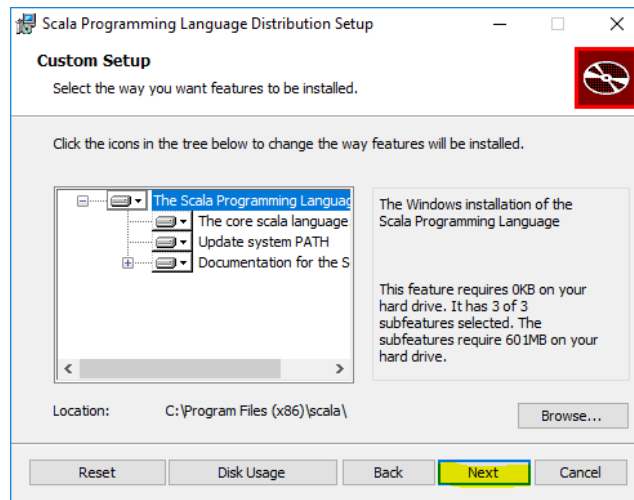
Scala Programming Language Distribution Setup

Custom Setup

Select the way you want features to be installed.

Click the icons in the tree below to change the way features will be installed.

The Scala Programming Languag
The core scala language
Update system PATH
Documentation for the S

The Windows installation of the Scala Programming Language

This feature requires 0KB on your hard drive. It has 3 of 3 subfeatures selected. The subfeatures require 601MB on your hard drive.

Location: C:\Program Files (x86)\scala\

Browse...

Reset | Disk Usage | Back | Next | Cancel